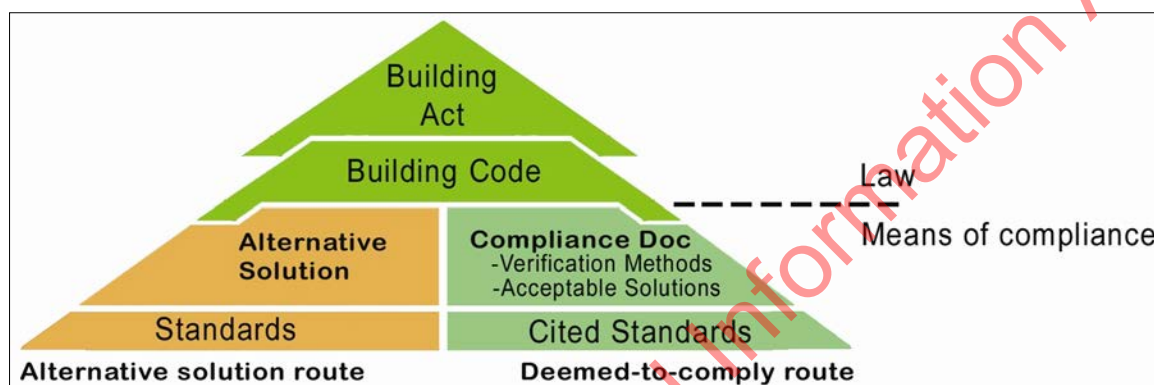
Building Act

Building Code

Law

Means of compliance

Alternative Solution

Compliance Doc
-Verification Methods
-Acceptable Solutions

Standards

Cited Standards

Alternative solution route

Deemed-to-comply route

Information